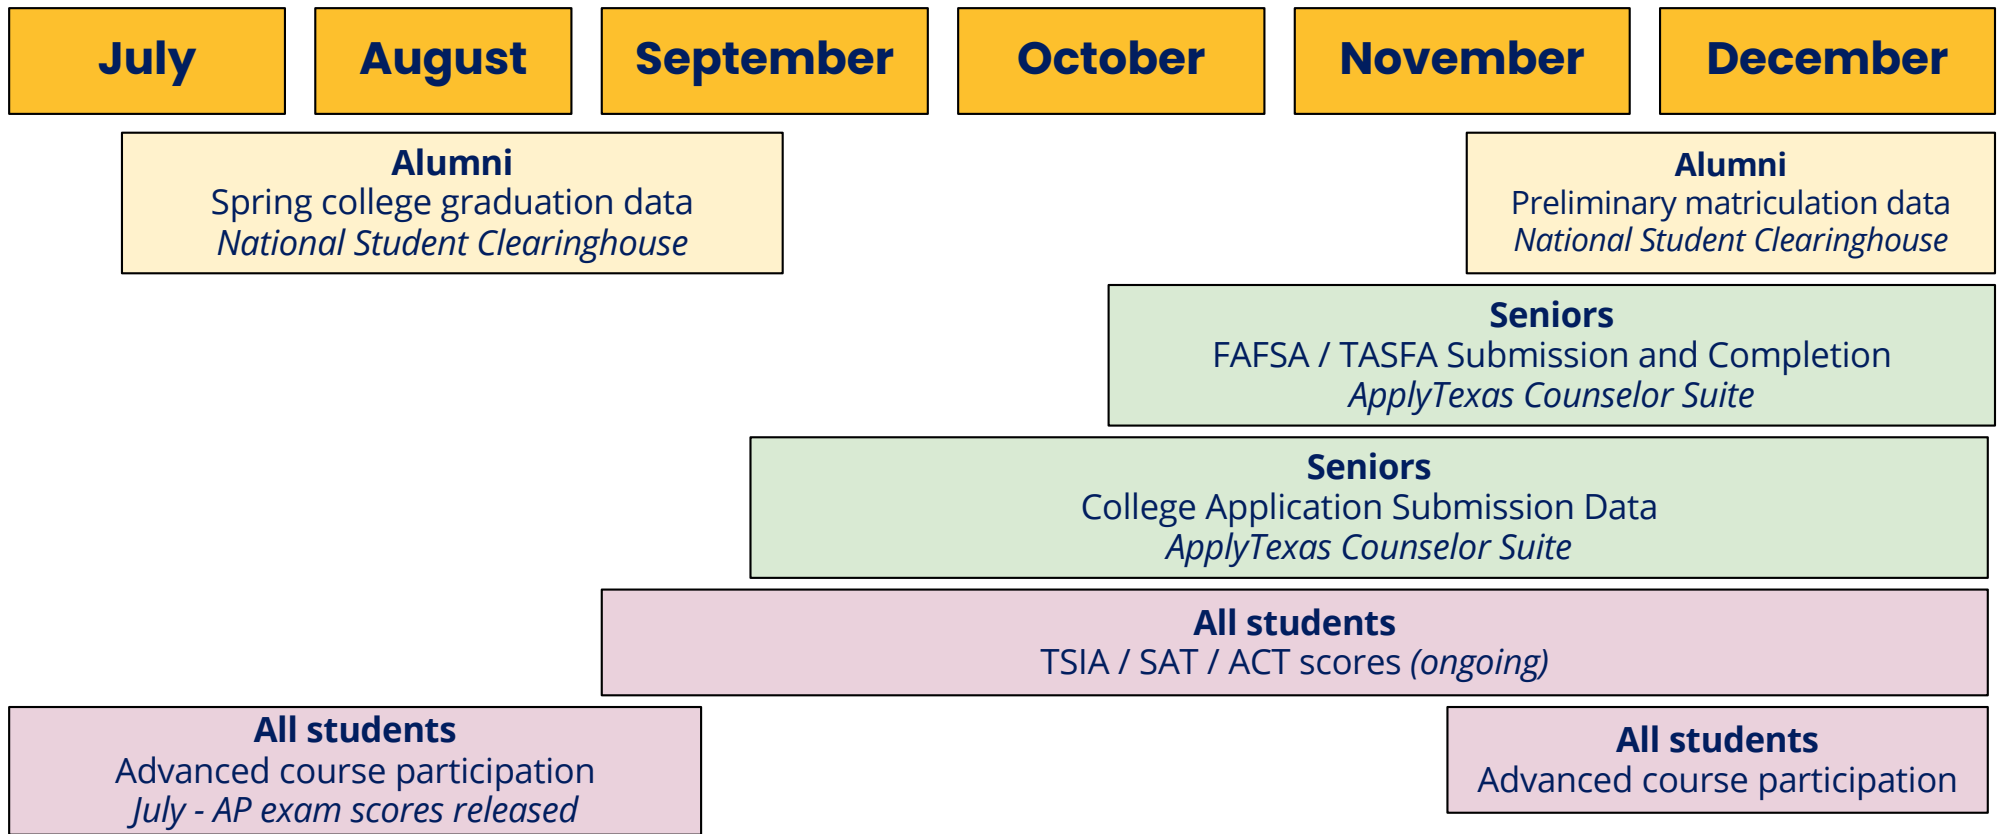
July | August | September | October | November | December

Alumni
Spring college graduation data
National Student Clearinghouse

Alumni
Preliminary matriculation data
National Student Clearinghouse

Seniors
FAFSA / TASFA Submission and Completion
ApplyTexas Counselor Suite

Seniors
College Application Submission Data
ApplyTexas Counselor Suite

All students
TSIA / SAT / ACT scores (ongoing)

All students
Advanced course participation
July - AP exam scores released

All students
Advanced course participation